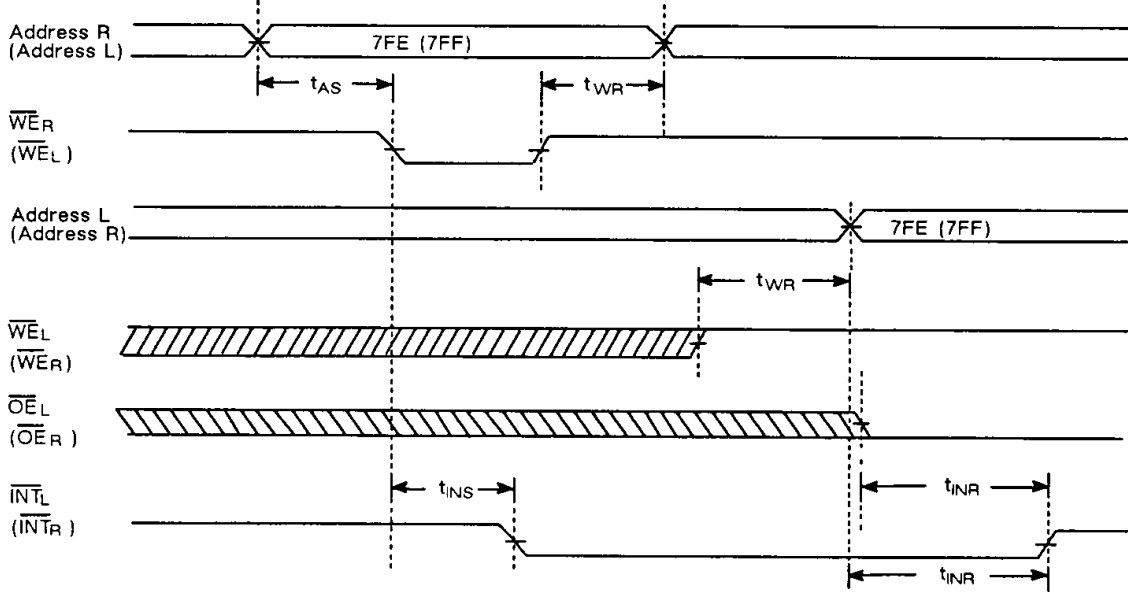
Address R
(Address L)

7FE (7FF)

$t_{AS}$

$t_{WR}$

$\overline{WE}_R$
($\overline{WE}_L$)

Address L
(Address R)

7FE (7FF)

$t_{WR}$

$\overline{WE}_L$
($\overline{WE}_R$)

$\overline{OE}_L$
($\overline{OE}_R$)

$t_{INS}$

$t_{INR}$

$\overline{INT}_L$
($\overline{INT}_R$)

$t_{INR}$